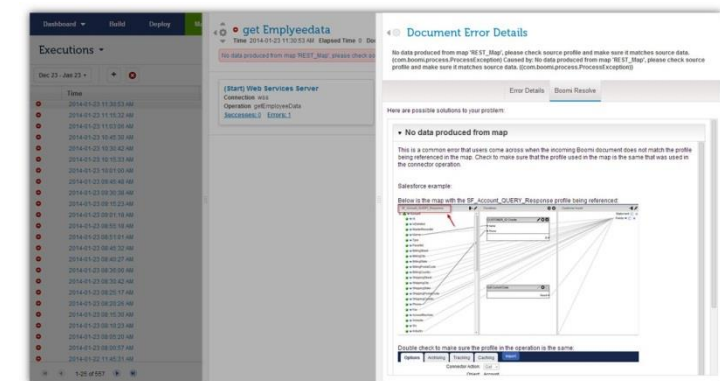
Dashboard ▾ Build Deploy

Executions ▾

Dec 23 - Jan 23 ▾

Time

2014-01-23 11:30:53 AM
2014-01-23 11:15:32 AM
2014-01-23 11:13:56 AM
2014-01-23 10:45:38 AM
2014-01-23 10:30:42 AM
2014-01-23 10:15:33 AM
2014-01-23 10:01:00 AM
2014-01-23 09:45:48 AM
2014-01-23 09:30:38 AM
2014-01-23 09:15:23 AM
2014-01-23 09:01:18 AM
2014-01-23 08:55:18 AM
2014-01-23 08:51:01 AM
2014-01-23 08:45:32 AM
2014-01-23 08:40:27 AM
2014-01-23 08:30:05 AM
2014-01-23 08:30:42 AM
2014-01-23 08:20:17 AM
2014-01-23 08:20:35 AM
2014-01-23 08:15:35 AM
2014-01-23 08:10:23 AM
2014-01-23 08:05:20 AM
2014-01-23 08:00:57 AM
2014-01-22 11:45:31 AM

1-25 of 557

get Emplyeedata
Time 2014-01-23 11:30:53 AM Elapsed Time 0

No data produced from map 'REST_Map', please check sc

(Start) Web Services Server
Connection wss
Operation getEmployeeData
Successes: 0 Errors: 1

Document Error Details

No data produced from map 'REST_Map', please check source profile and make sure it matches source data. (com.boomi.process.ProcessException) Caused by: No data produced from map 'REST_Map', please check source profile and make sure it matches source data. (com.boomi.process.ProcessException)

Error Details Boomi Resolve

Here are possible solutions to your problem:

No data produced from map

This is a common error that users come across when the incoming Boomi document does not match the profile being referenced in the map. Check to make sure that the profile used in the map is the same that was used in the connector operation.

Salesforce example:

Below is the map with the SF_Account_QUERY_Response profile being referenced:

Double check to make sure the profile in the operation is the same:

Options Archiving Tracking Caching

Connector Action Get